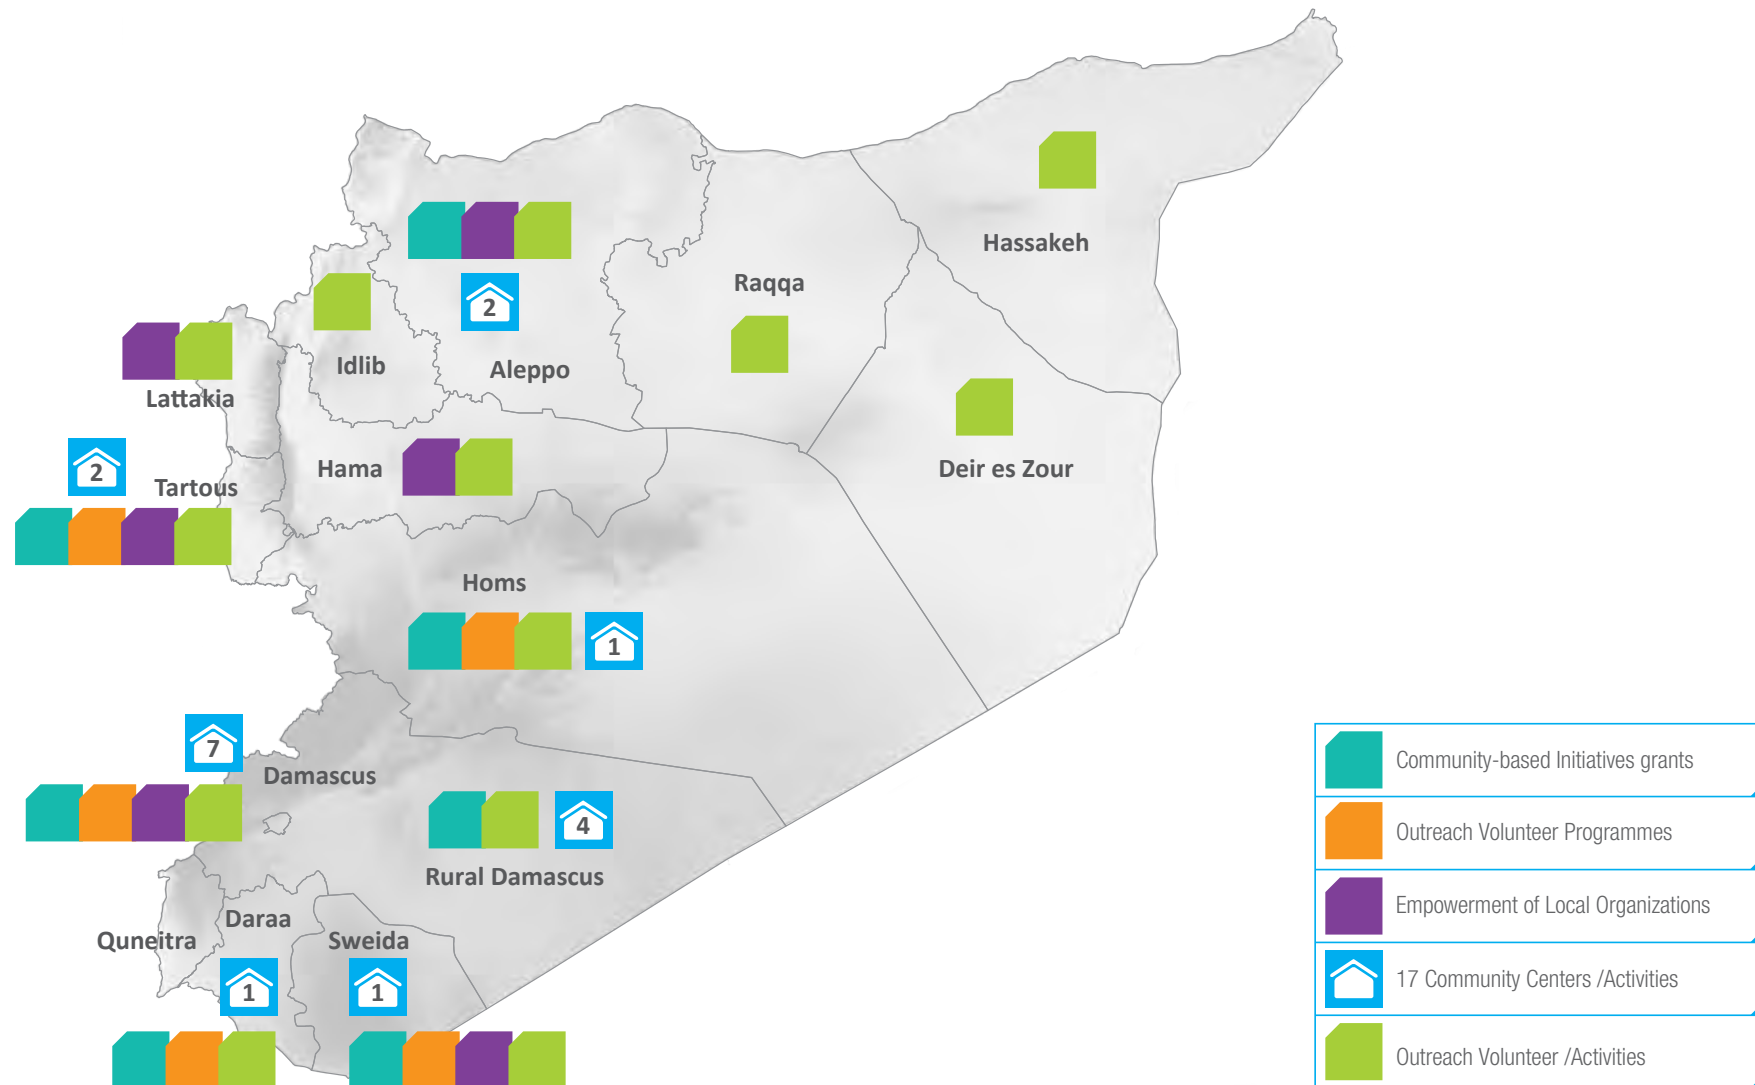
Hassakeh

2

Raqqa

Idlib

Aleppo

Lattakia

2

Tartous

Hama

Deir es Zour

Homs

1

7

Damascus

4

Rural Damascus

Daraa

Quneitra

Sweida

1

1

Community-based Initiatives grants

Outreach Volunteer Programmes

Empowerment of Local Organizations

17 Community Centers /Activities

Outreach Volunteer /Activities